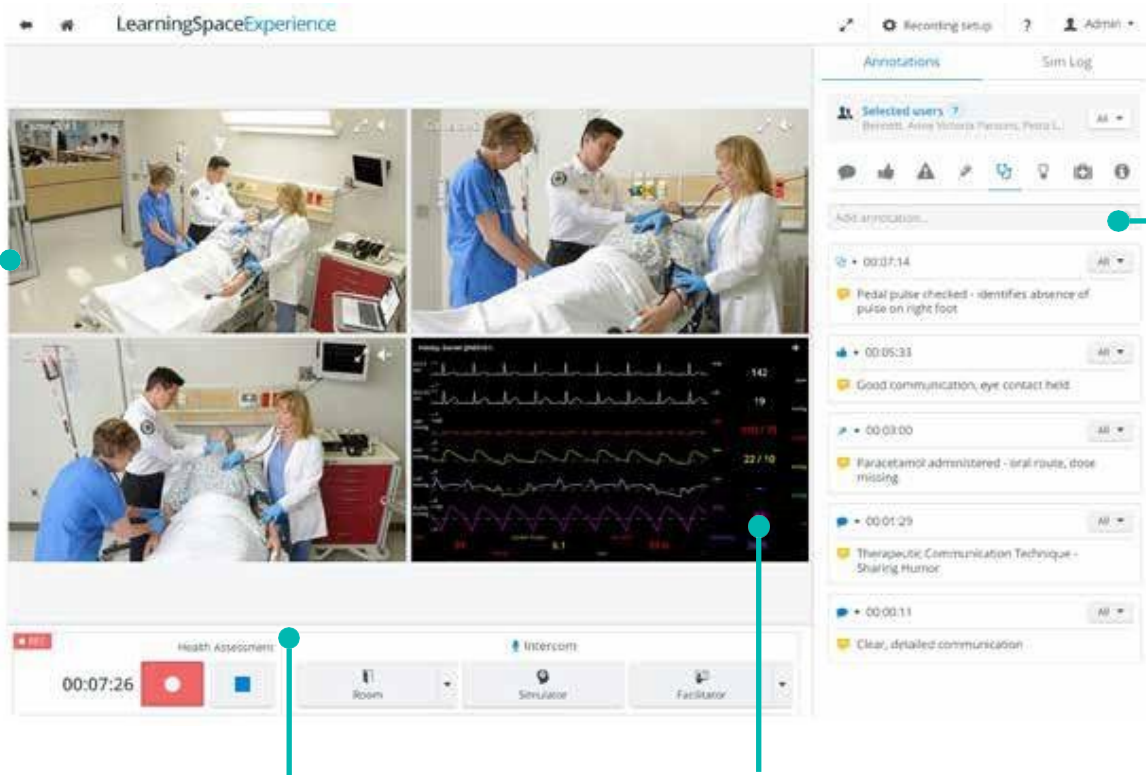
LearningSpaceExperience

Recording setup ? Admin

Annotations Sim Log

Selected users 7
Bennett, Anna Victoria Parsons, Petra L... All

Add annotation...

00:07:14 All
Pedal pulse checked - identifies absence of pulse on right foot

00:05:33 All
Good communication, eye contact held

00:03:00 All
Paracetamol administered - oral route, dose missing

00:01:29 All
Therapeutic Communication Technique - Sharing Humor

00:00:11 All
Clear, detailed communication

142
19
22 / 10

REC
Health Assessment
00:07:26
Intercom
Room
Simulator
Facilitator